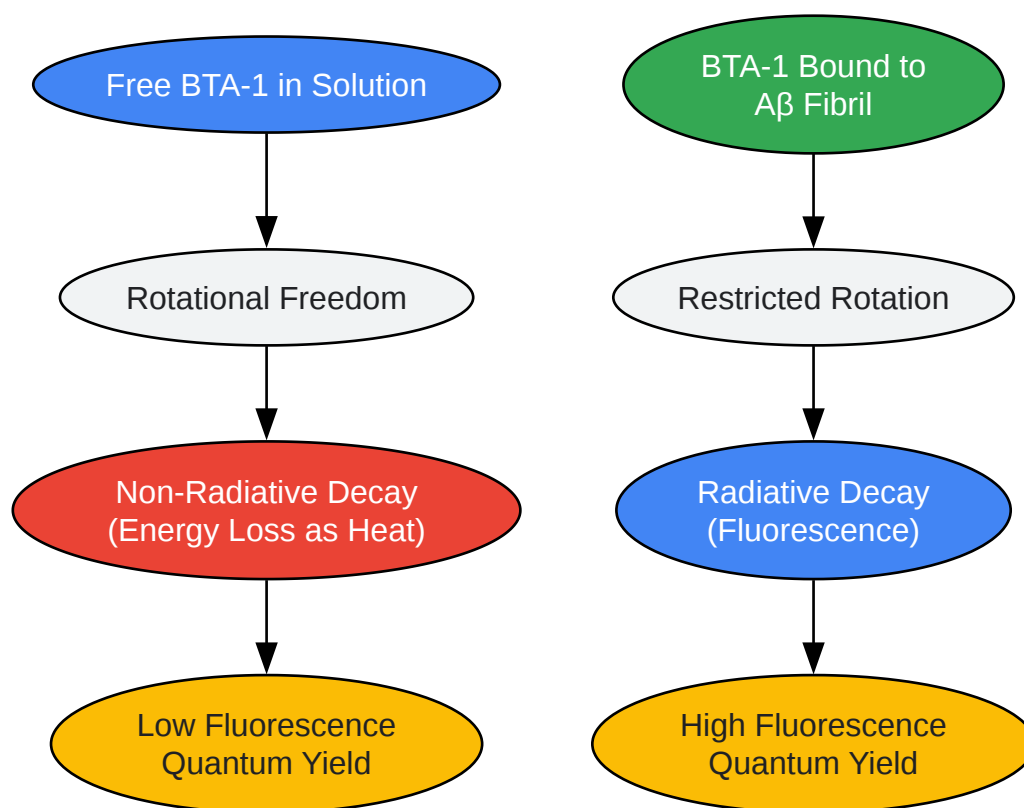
Free BTA-1 in Solution

Rotational Freedom

Non-Radiative Decay (Energy Loss as Heat)

Low Fluorescence Quantum Yield

BTA-1 Bound to Aβ Fibril

Restricted Rotation

Radiative Decay (Fluorescence)

High Fluorescence Quantum Yield